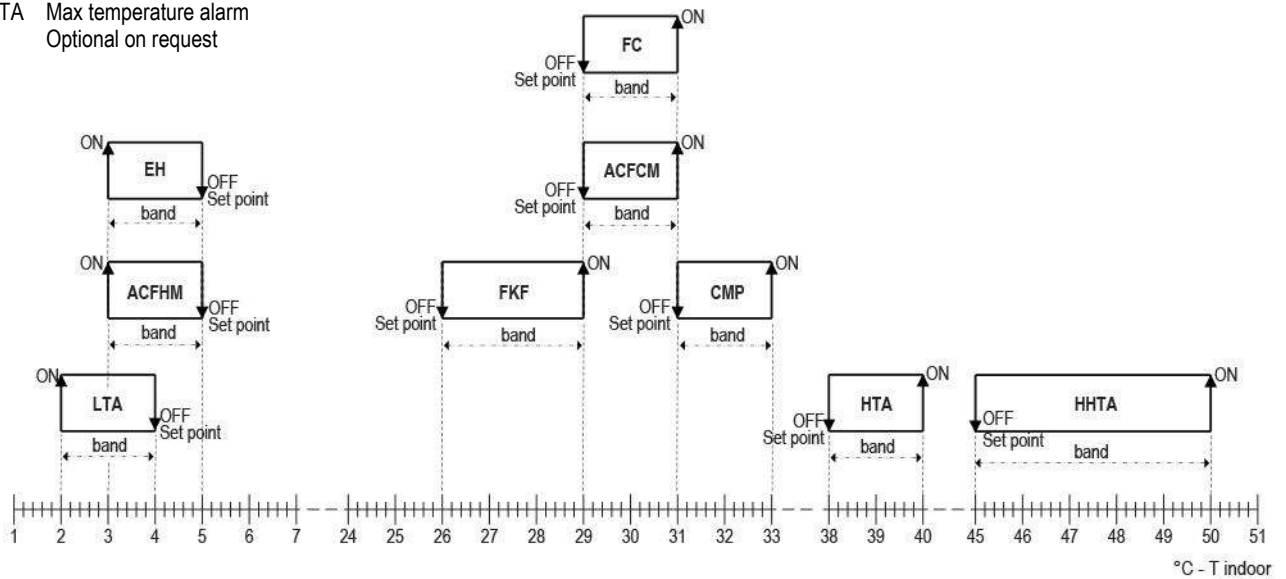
TA Max temperature alarm
Optional on request

FC
ON
OFF
Set point
band

EH
ON
OFF
Set point
band

ACFCM
ON
OFF
Set point
band

ACFHM
ON
OFF
Set point
band

FKF
ON
OFF
Set point
band

CMP
ON
OFF
Set point
band

LTA
ON
OFF
Set point
band

HTA
ON
OFF
Set point
band

HHTA
ON
OFF
Set point
band

1 2 3 4 5 6 7 24 25 26 27 28 29 30 31 32 33 38 39 40 45 46 47 48 49 50 51

°C - T indoor